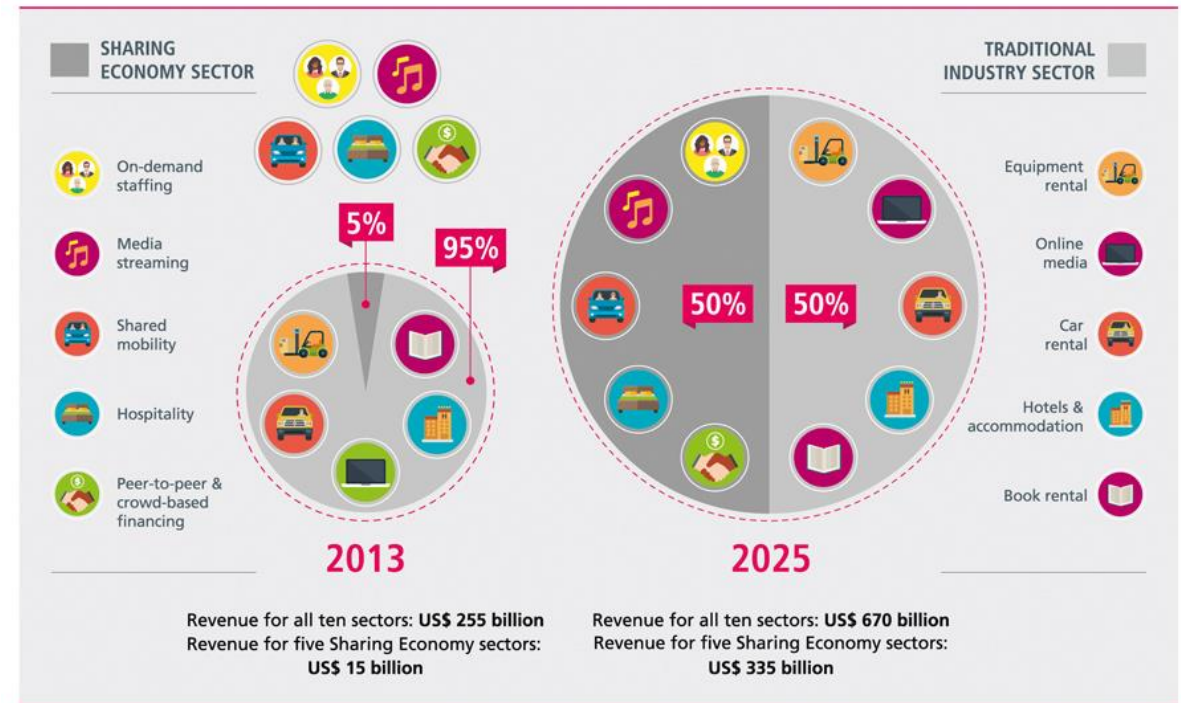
SHARING ECONOMY SECTOR

On-demand staffing

Media streaming

Shared mobility

Hospitality

Peer-to-peer & crowd-based financing

5%

95%

2013

Revenue for all ten sectors: **US$ 255 billion**
Revenue for five Sharing Economy sectors: **US$ 15 billion**

TRADITIONAL INDUSTRY SECTOR

Equipment rental

Online media

Car rental

Hotels & accommodation

Book rental

50%

50%

2025

Revenue for all ten sectors: **US$ 670 billion**
Revenue for five Sharing Economy sectors: **US$ 335 billion**